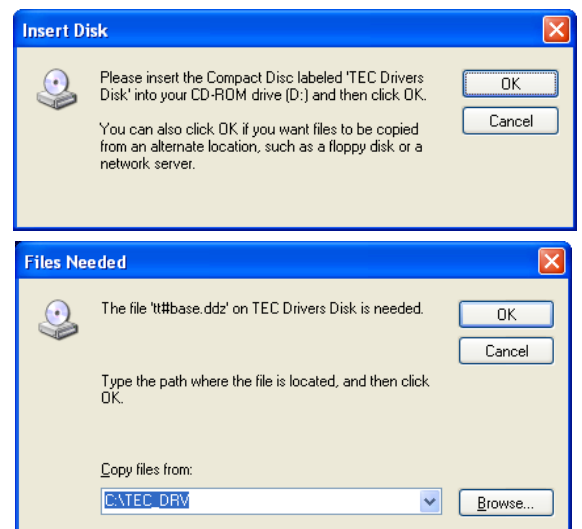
Insert Disk

Please insert the Compact Disc labeled 'TEC Drivers Disk' into your CD-ROM drive (D:) and then click OK.

You can also click OK if you want files to be copied from an alternate location, such as a floppy disk or a network server.

OK

Cancel

Files Needed

The file 'tt#base.ddz' on TEC Drivers Disk is needed.

OK

Cancel

Type the path where the file is located, and then click OK.

Copy files from:

C:\TEC_DRV

Browse...